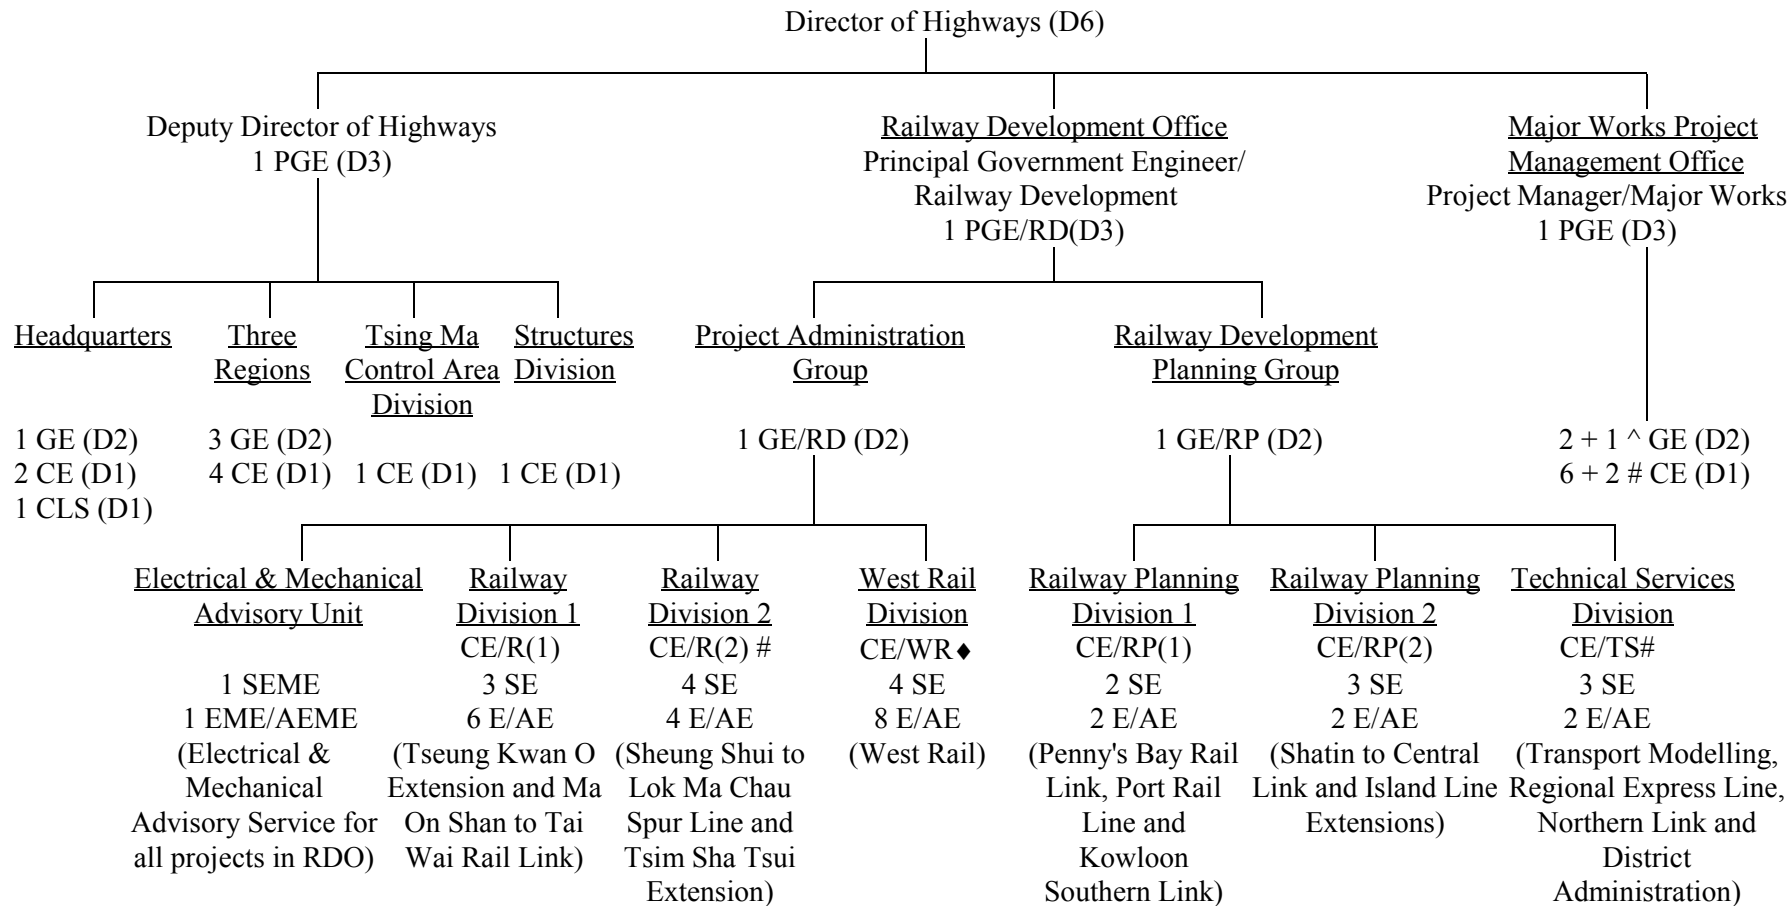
Director of Highways (D6)

Deputy Director of Highways
1 PGE (D3)

Railway Development Office
Principal Government Engineer/ Railway Development
1 PGE/RD(D3)

Major Works Project Management Office
Project Manager/Major Works
1 PGE (D3)

Headquarters
1 GE (D2)
2 CE (D1)
1 CLS (D1)

Three Regions
3 GE (D2)
4 CE (D1)

Tsing Ma Control Area Division
1 CE (D1)

Structures Division
1 CE (D1)

Project Administration Group
1 GE/RD (D2)

Railway Development Planning Group
1 GE/RP (D2)

2 + 1 ^ GE (D2)
6 + 2 # CE (D1)

Electrical & Mechanical Advisory Unit
1 SEME
1 EME/AEME
(Electrical & Mechanical Advisory Service for all projects in RDO)

Railway Division 1
CE/R(1)
3 SE
6 E/AE
(Tseung Kwan O Extension and Ma On Shan to Tai Wai Rail Link)

Railway Division 2
CE/R(2) #
4 SE
4 E/AE
(Sheung Shui to Lok Ma Chau Spur Line and Tsim Sha Tsui Extension)

West Rail Division
CE/WR♦
4 SE
8 E/AE
(West Rail)

Railway Planning Division 1
CE/RP(1)
2 SE
2 E/AE
(Penny's Bay Rail Link, Port Rail Line and Kowloon Southern Link)

Railway Planning Division 2
CE/RP(2)
3 SE
2 E/AE
(Shatin to Central Link and Island Line Extensions)

Technical Services Division
CE/TS#
3 SE
2 E/AE
(Transport Modelling, Regional Express Line, Northern Link and District Administration)